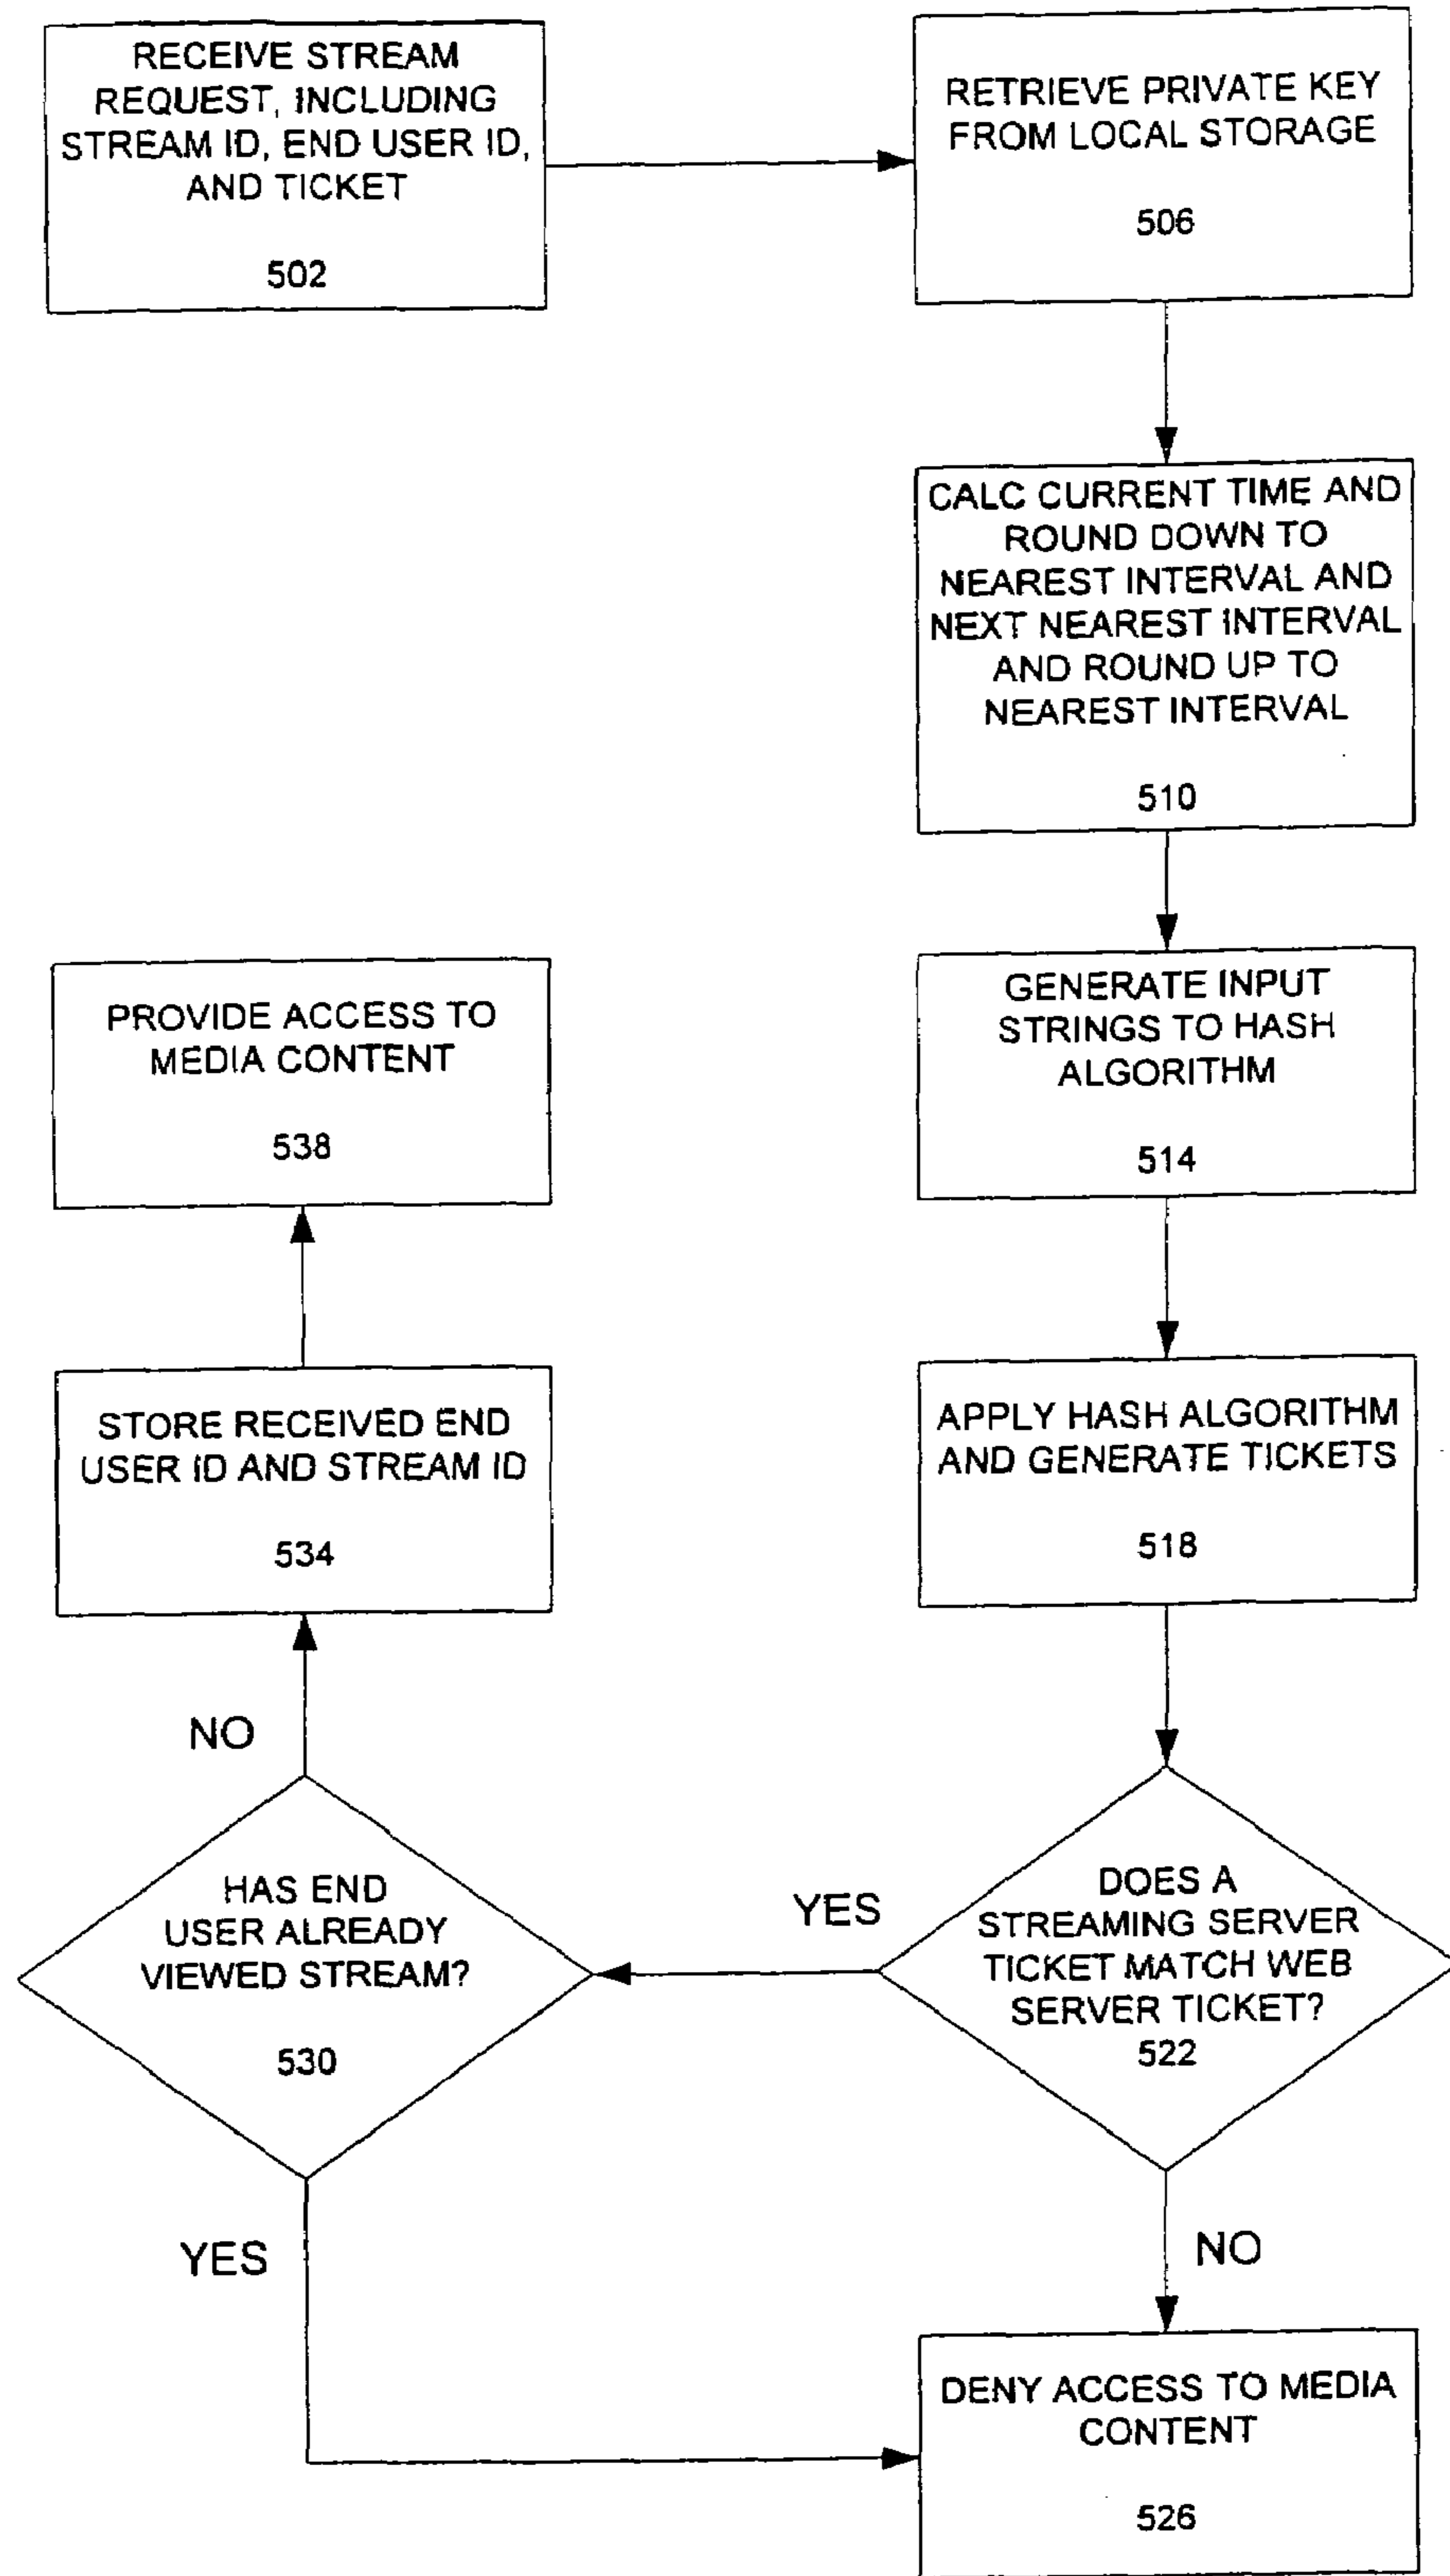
RECEIVE STREAM REQUEST, INCLUDING STREAM ID, END USER ID, AND TICKET

502

RETRIEVE PRIVATE KEY FROM LOCAL STORAGE

506

CALC CURRENT TIME AND ROUND DOWN TO NEAREST INTERVAL AND NEXT NEAREST INTERVAL AND ROUND UP TO NEAREST INTERVAL

510

GENERATE INPUT STRINGS TO HASH ALGORITHM

514

APPLY HASH ALGORITHM AND GENERATE TICKETS

518

DOES A STREAMING SERVER TICKET MATCH WEB SERVER TICKET?

522

YES

NO

DENY ACCESS TO MEDIA CONTENT

526

HAS END USER ALREADY VIEWED STREAM?

530

NO

YES

STORE RECEIVED END USER ID AND STREAM ID

534

PROVIDE ACCESS TO MEDIA CONTENT

538